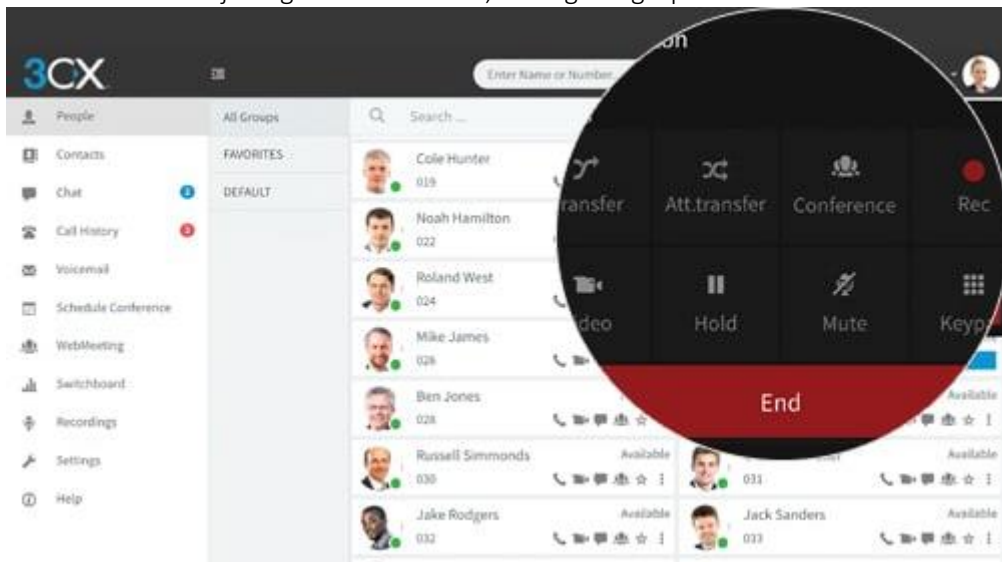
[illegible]

3CX

Enter Name or Number

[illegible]on

People
Contacts
Chat 2
Call History 2
Voicemail
Schedule Conference
WebMeeting
Switchboard
Recordings
Settings
Help

All Groups
FAVORITES
DEFAULT

Search ...

Cole Hunter
019

Noah Hamilton
022

Roland West
024

Mike James
026

Ben Jones
028

Russell Simmonds
030
Available

Jake Rodgers
032
Available

Available

031
Available

Jack Sanders
033
Available

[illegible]ransfer
Att.transfer
Conference
Rec
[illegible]deo
Hold
Mute
Keyp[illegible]
End